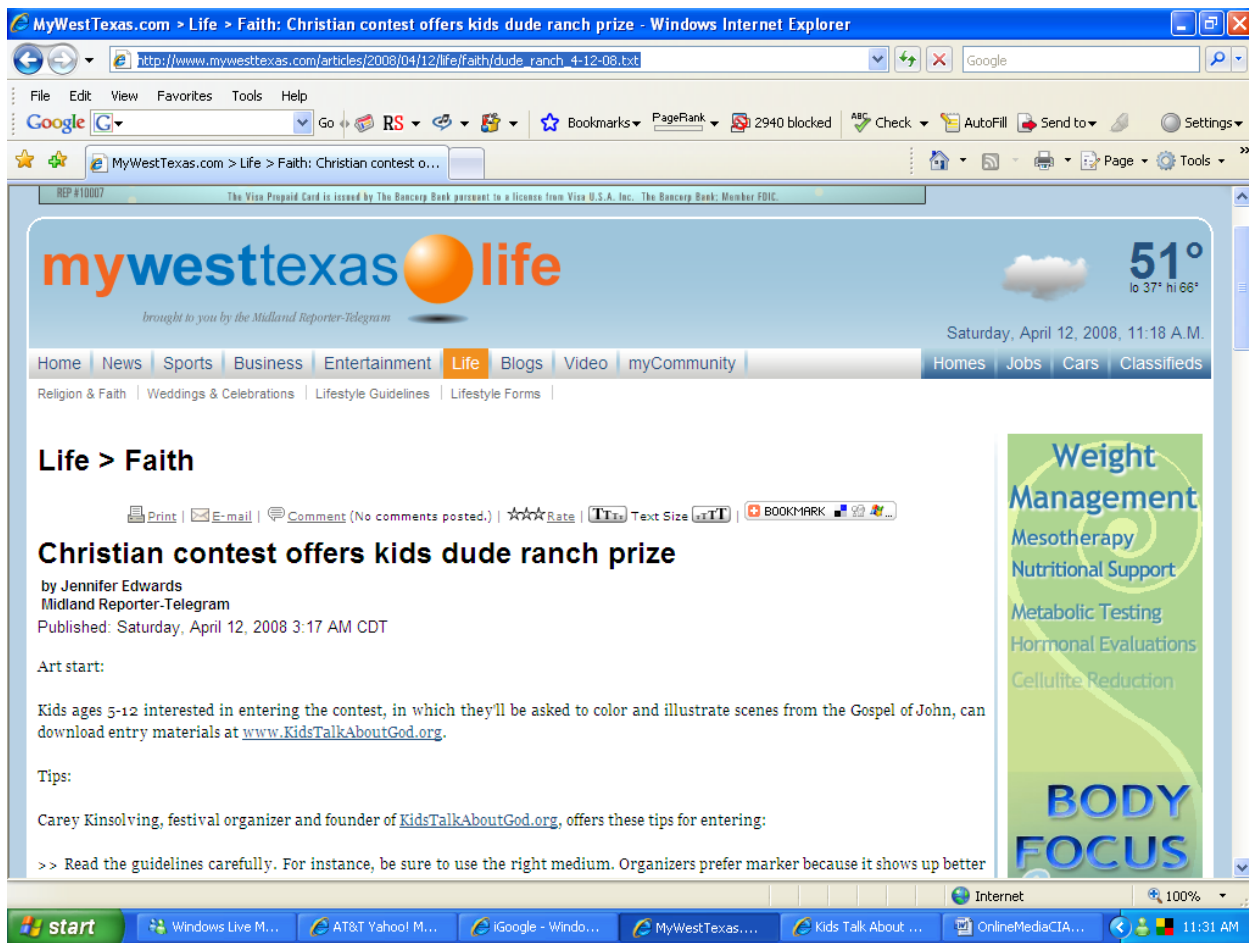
MyWestTexas.com > Life > Faith: Christian contest offers kids dude ranch prize - Windows Internet Explorer

http://www.mywesttexas.com/articles/2008/04/12/life/faith/dude_ranch_4-12-08.txt

Google

File Edit View Favorites Tools Help

Google Go RS Bookmarks PageRank 2940 blocked Check AutoFill Send to Settings

MyWestTexas.com > Life > Faith: Christian contest o...

Page Tools

REP #10007 The Visa Prepaid Card is issued by The Bancorp Bank pursuant to a license from Visa U.S.A. Inc. The Bancorp Bank; Member FDIC.

mywesttexas life

brought to you by the Midland Reporter-Telegram

51°
lo 37° hi 66°

Saturday, April 12, 2008, 11:18 A.M.

Home | News | Sports | Business | Entertainment | Life | Blogs | Video | myCommunity | Homes | Jobs | Cars | Classifieds

Religion & Faith | Weddings & Celebrations | Lifestyle Guidelines | Lifestyle Forms

Life > Faith

Print | E-mail | Comment (No comments posted.) | Rate | Text Size | BOOKMARK

Christian contest offers kids dude ranch prize

by Jennifer Edwards
Midland Reporter-Telegram
Published: Saturday, April 12, 2008 3:17 AM CDT

Art start:

Kids ages 5-12 interested in entering the contest, in which they'll be asked to color and illustrate scenes from the Gospel of John, can download entry materials at www.KidsTalkAboutGod.org.

Tips:

Carey Kinsolving, festival organizer and founder of KidsTalkAboutGod.org, offers these tips for entering:

>> Read the guidelines carefully. For instance, be sure to use the right medium. Organizers prefer marker because it shows up better

Weight Management
Mesotherapy
Nutritional Support
Metabolic Testing
Hormonal Evaluations
Cellulite Reduction

BODY FOCUS

Internet 100%

start Windows Live M... AT&T Yahoo! M... iGoogle - Windo... MyWestTexas.... Kids Talk About ... OnlineMediaCIA... 11:31 AM